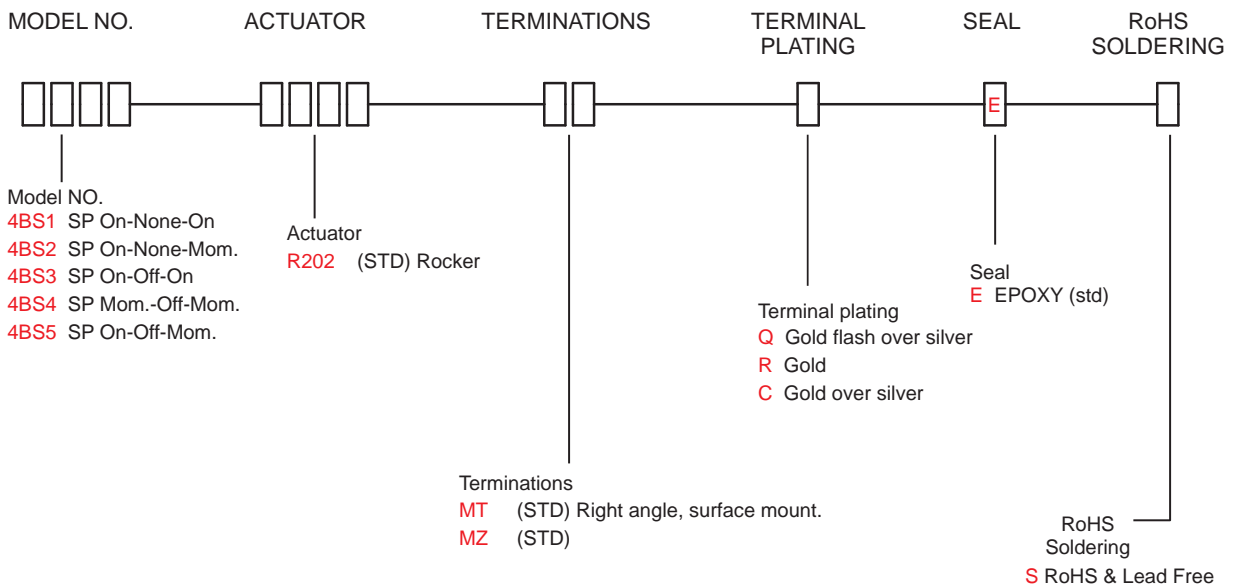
MODEL NO.

ACTUATOR

TERMINATIONS

TERMINAL PLATING

SEAL

RoHS SOLDERING

E

Model NO.
4BS1 SP On-None-On
4BS2 SP On-None-Mom.
4BS3 SP On-Off-On
4BS4 SP Mom.-Off-Mom.
4BS5 SP On-Off-Mom.

Actuator
R202 (STD) Rocker

Seal
E EPOXY (std)

Terminal plating
Q Gold flash over silver
R Gold
C Gold over silver

Terminations
MT (STD) Right angle, surface mount.
MZ (STD)

RoHS
Soldering
S RoHS & Lead Free